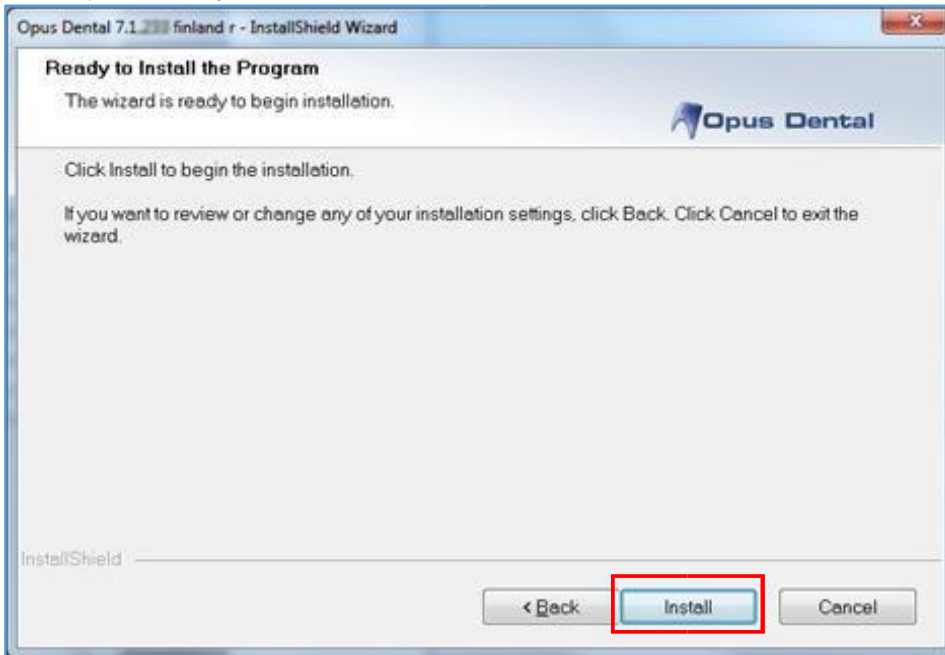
Opus Dental 7.1.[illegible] finland r - InstallShield Wizard

Ready to Install the Program

The wizard is ready to begin installation.

Opus Dental

Click Install to begin the installation.

If you want to review or change any of your installation settings, click Back. Click Cancel to exit the wizard.

InstallShield

< Back

Install

Cancel